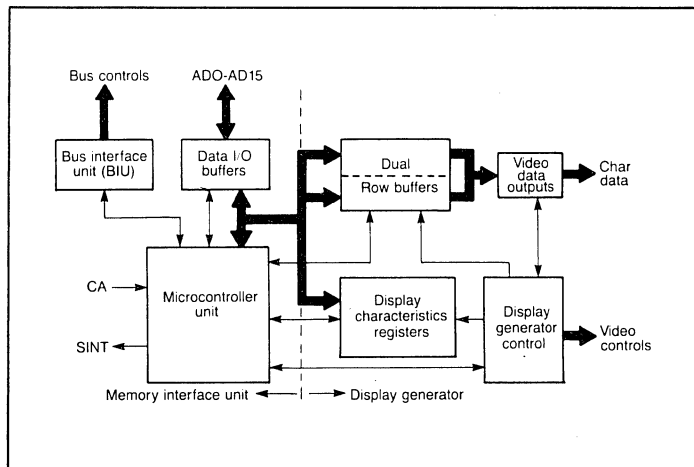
Bus controls

ADO-AD15

Bus interface unit (BIU)

Data I/O buffers

Dual

Row buffers

Video data outputs

Char data

CA

Microcontroller unit

SINT

Display characteristics registers

Display generator control

Video controls

Memory interface unit

Display generator